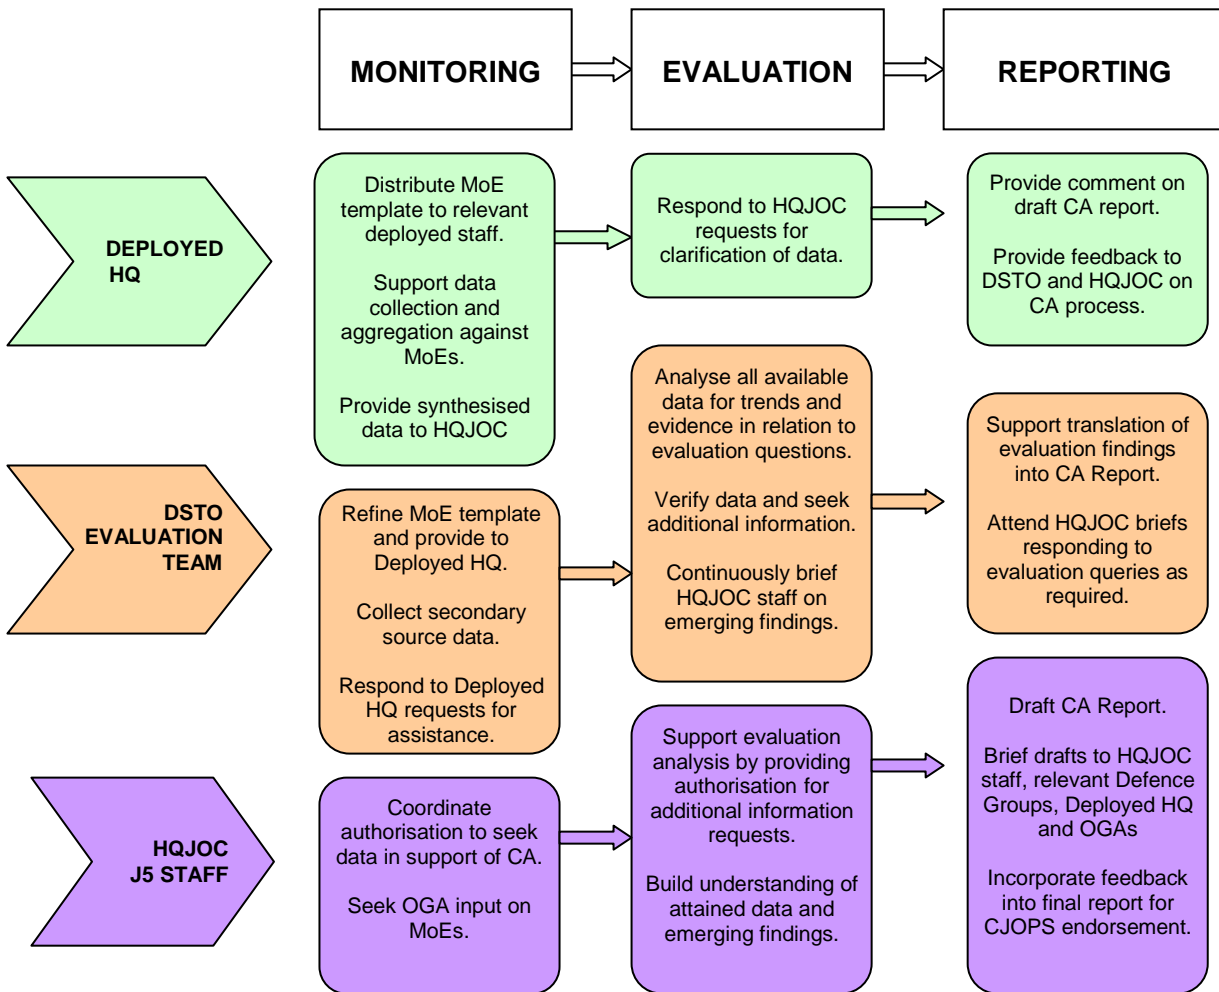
MONITORING

EVALUATION

REPORTING

DEPLOYED HQ

Distribute MoE template to relevant deployed staff.

Support data collection and aggregation against MoEs.

Provide synthesised data to HQJOC

Respond to HQJOC requests for clarification of data.

Provide comment on draft CA report.

Provide feedback to DSTO and HQJOC on CA process.

DSTO EVALUATION TEAM

Refine MoE template and provide to Deployed HQ.

Collect secondary source data.

Respond to Deployed HQ requests for assistance.

Analyse all available data for trends and evidence in relation to evaluation questions.

Verify data and seek additional information.

Continuously brief HQJOC staff on emerging findings.

Support translation of evaluation findings into CA Report.

Attend HQJOC briefs responding to evaluation queries as required.

HQJOC J5 STAFF

Coordinate authorisation to seek data in support of CA.

Seek OGA input on MoEs.

Support evaluation analysis by providing authorisation for additional information requests.

Build understanding of attained data and emerging findings.

Draft CA Report.

Brief drafts to HQJOC staff, relevant Defence Groups, Deployed HQ and OGAs

Incorporate feedback into final report for CJOPS endorsement.